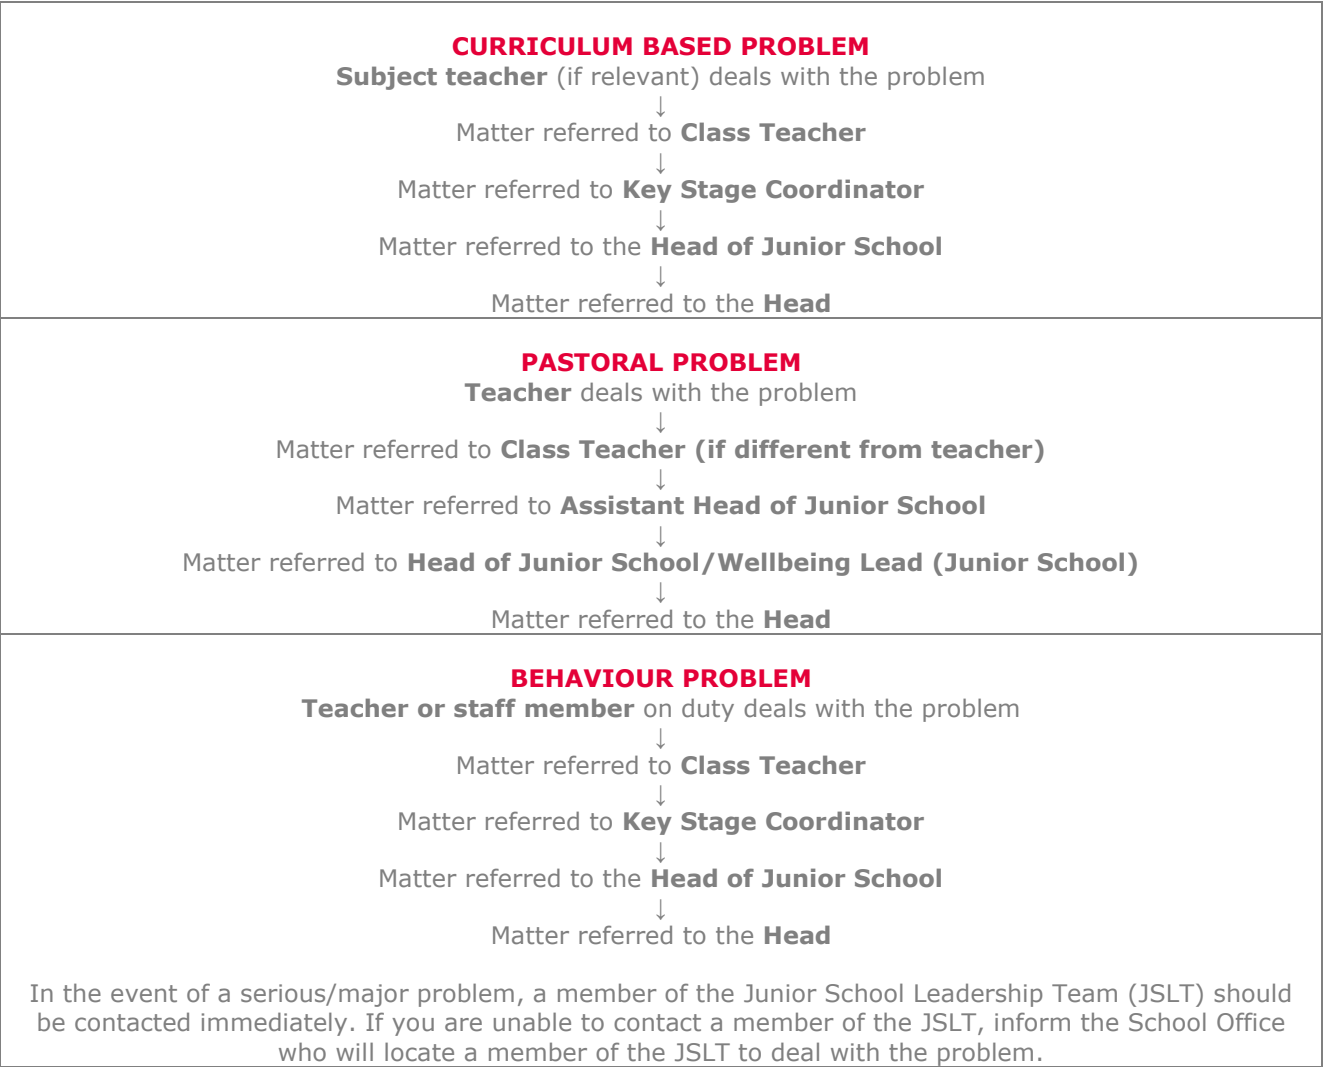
CURRICULUM BASED PROBLEM
Subject teacher (if relevant) deals with the problem
↓
Matter referred to Class Teacher
↓
Matter referred to Key Stage Coordinator
↓
Matter referred to the Head of Junior School
↓
Matter referred to the Head

PASTORAL PROBLEM
Teacher deals with the problem
↓
Matter referred to Class Teacher (if different from teacher)
↓
Matter referred to Assistant Head of Junior School
↓
Matter referred to Head of Junior School/Wellbeing Lead (Junior School)
↓
Matter referred to the Head

BEHAVIOUR PROBLEM
Teacher or staff member on duty deals with the problem
↓
Matter referred to Class Teacher
↓
Matter referred to Key Stage Coordinator
↓
Matter referred to the Head of Junior School
↓
Matter referred to the Head

In the event of a serious/major problem, a member of the Junior School Leadership Team (JSLT) should be contacted immediately. If you are unable to contact a member of the JSLT, inform the School Office who will locate a member of the JSLT to deal with the problem.